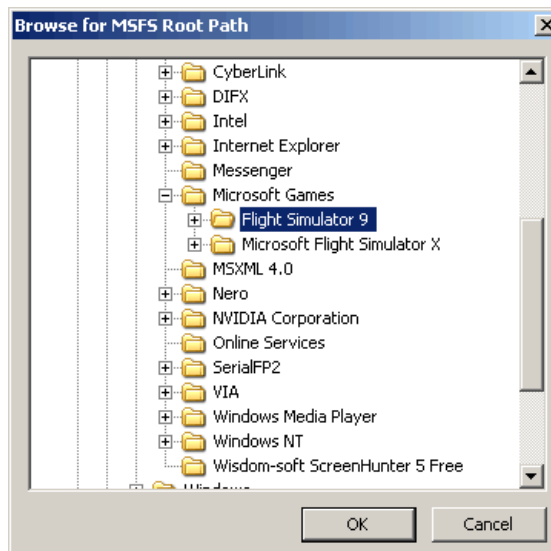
Browse for MSFS Root Path

CyberLink
DIFX
Intel
Internet Explorer
Messenger
Microsoft Games
Flight Simulator 9
Microsoft Flight Simulator X
MSXML 4.0
Nero
NVIDIA Corporation
Online Services
SerialFP2
VIA
Windows Media Player
Windows NT
Wisdom-soft ScreenHunter 5 Free
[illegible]

OK
Cancel